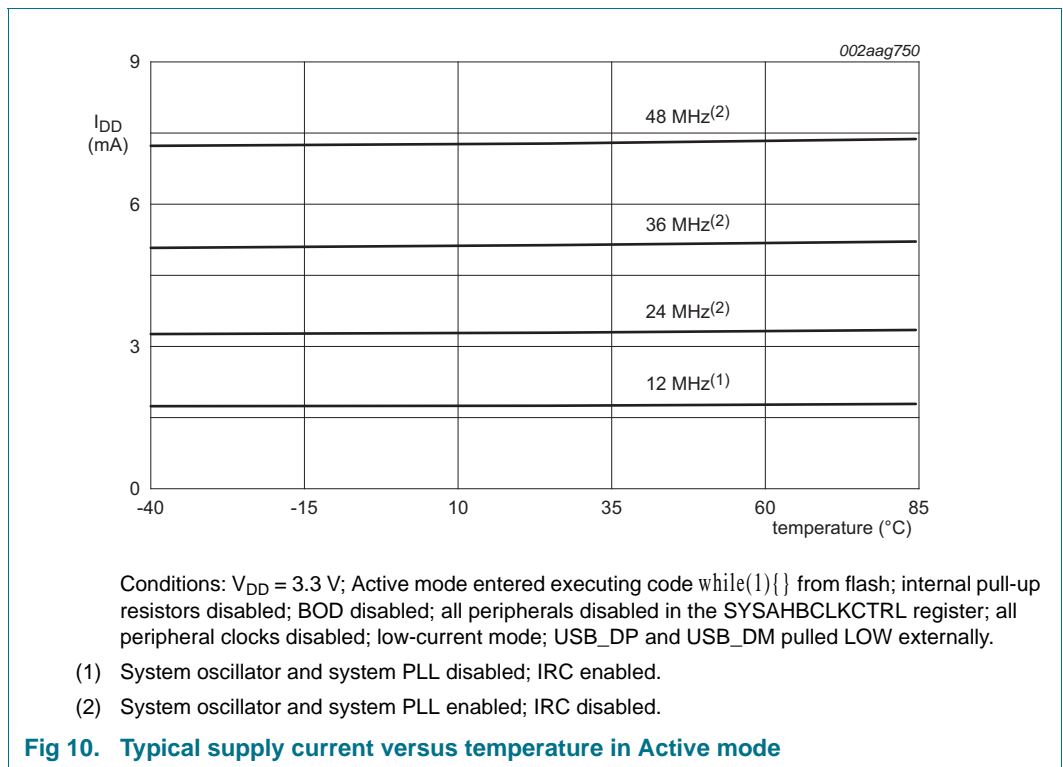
002aag750

9

$I_{DD}$ (mA)

6

3

0

48 MHz$^{(2)}$

36 MHz$^{(2)}$

24 MHz$^{(2)}$

12 MHz$^{(1)}$

-40 -15 10 35 60 85

temperature (°C)

Conditions: $V_{DD}$ = 3.3 V; Active mode entered executing code while(1){} from flash; internal pull-up resistors disabled; BOD disabled; all peripherals disabled in the SYSAHBCLKCTRL register; all peripheral clocks disabled; low-current mode; USB_DP and USB_DM pulled LOW externally.

(1) System oscillator and system PLL disabled; IRC enabled.

(2) System oscillator and system PLL enabled; IRC disabled.

Fig 10. Typical supply current versus temperature in Active mode